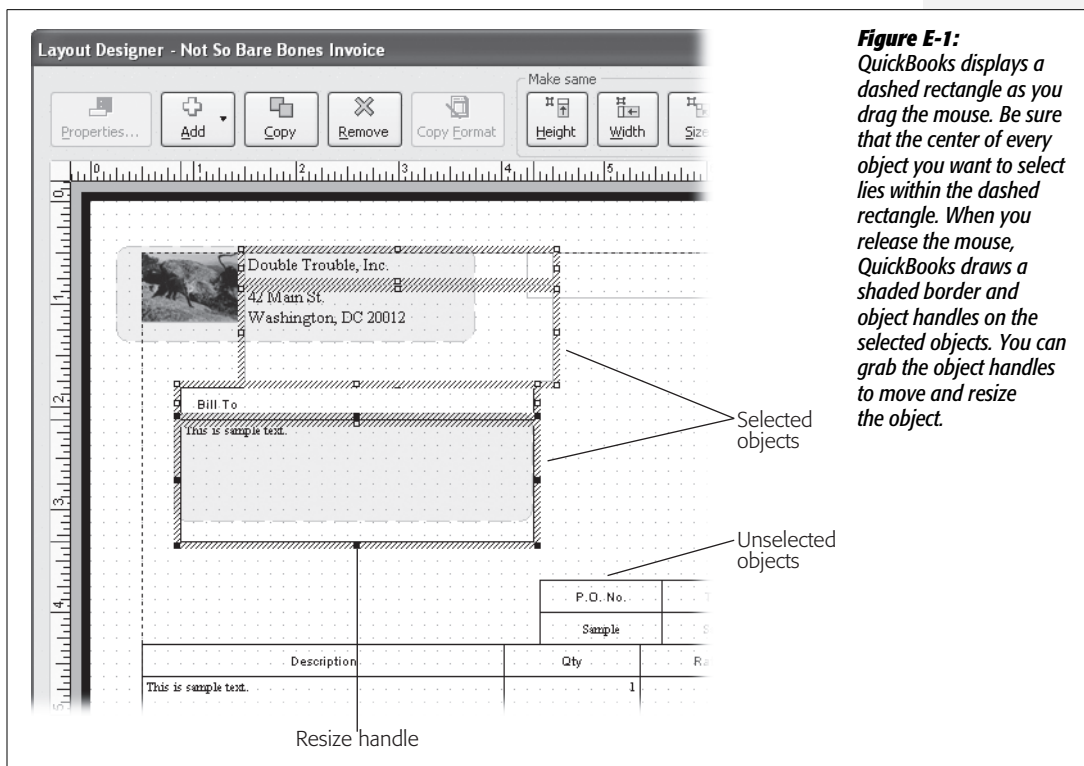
Layout Designer - Not So Bare Bones Invoice

Properties...
Add
Copy
Remove
Copy Format
Make same
Height
Width
Size

0 1 2 3 4 5

Double Trouble, Inc.
42 Main St.
Washington, DC 20012

Bill To
This is sample text.

P.O. No.
Sample

Description
Qty
This is sample text.
1

Selected objects

Unselected objects

Resize handle

**Figure E-1:** *QuickBooks displays a dashed rectangle as you drag the mouse. Be sure that the center of every object you want to select lies within the dashed rectangle. When you release the mouse, QuickBooks draws a shaded border and object handles on the selected objects. You can grab the object handles to move and resize the object.*